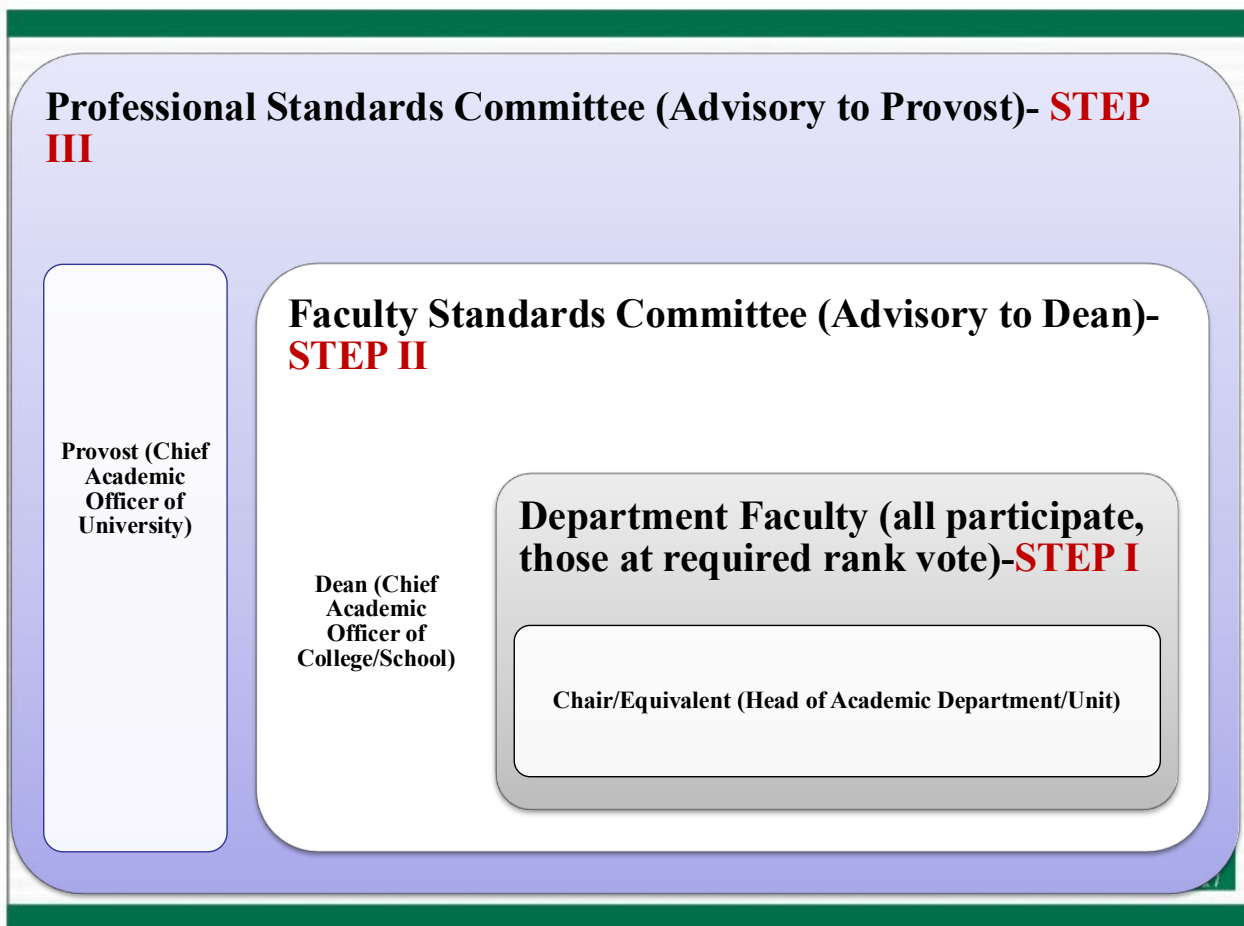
Professional Standards Committee (Advisory to Provost)- STEP III

Provost (Chief Academic Officer of University)

Faculty Standards Committee (Advisory to Dean)- STEP II

Dean (Chief Academic Officer of College/School)

Department Faculty (all participate, those at required rank vote)-STEP I

Chair/Equivalent (Head of Academic Department/Unit)